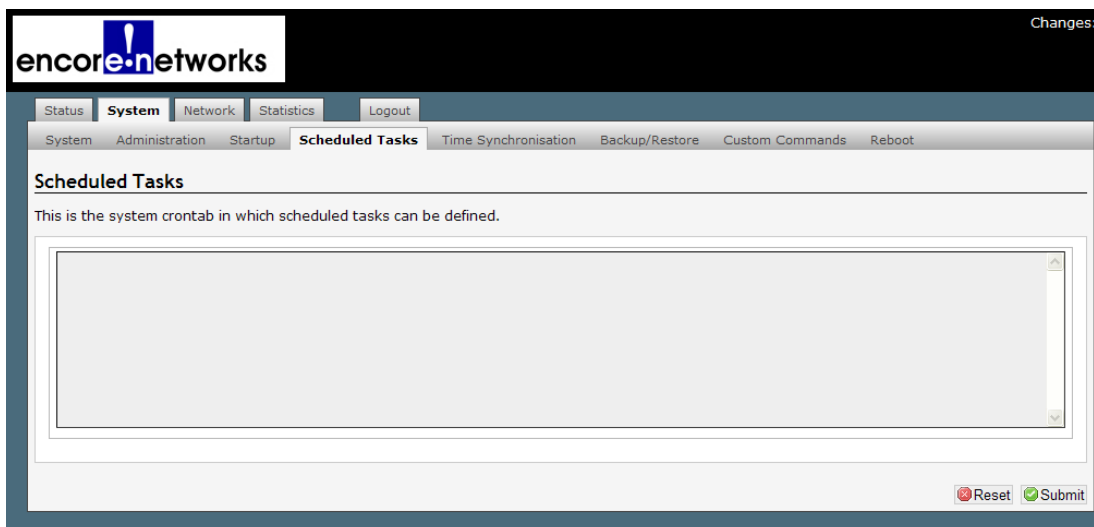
encore!networks

Changes:

Status System Network Statistics Logout

System Administration Startup Scheduled Tasks Time Synchronisation Backup/Restore Custom Commands Reboot

Scheduled Tasks

This is the system crontab in which scheduled tasks can be defined.

Reset Submit